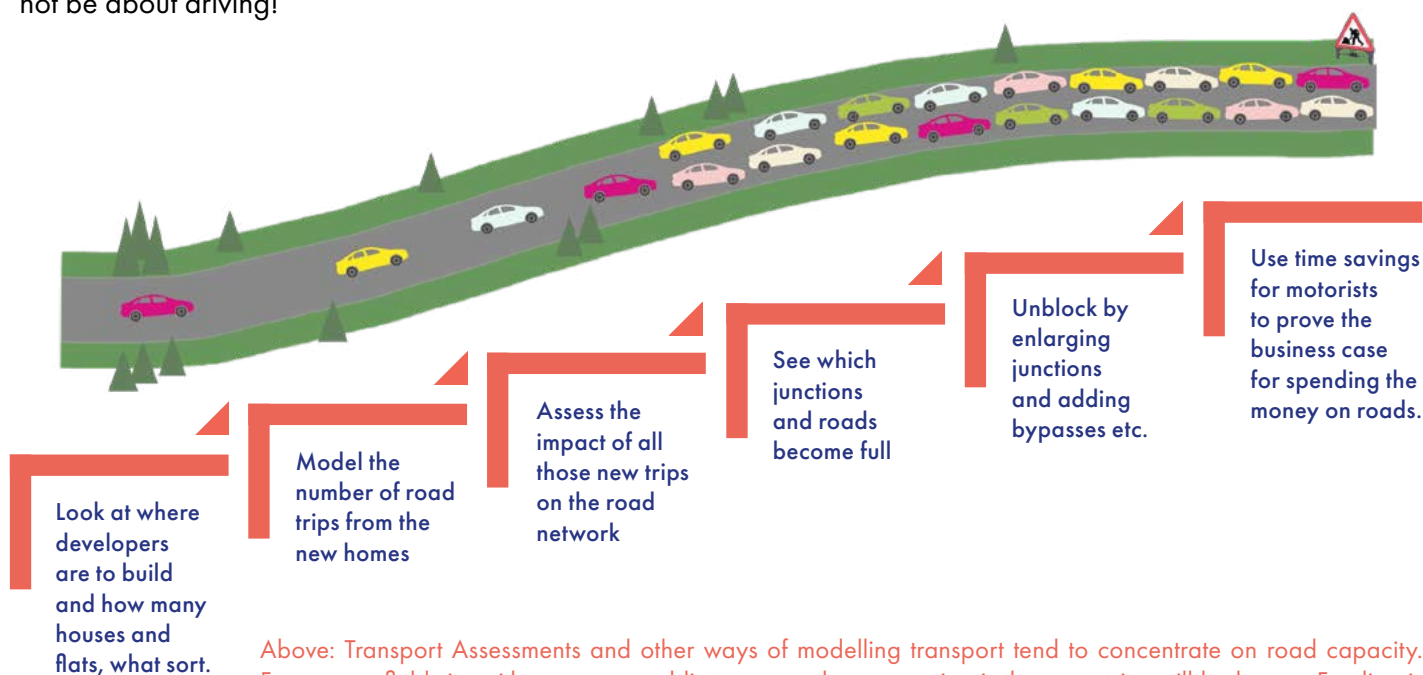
not be about driving!

Look at where developers are to build and how many houses and flats, what sort.

Model the number of road trips from the new homes

Assess the impact of all those new trips on the road network

See which junctions and roads become full

Unblock by enlarging junctions and adding bypasses etc.

Use time savings for motorists to prove the business case for spending the money on roads.

Above: Transport Assessments and other ways of modelling transport tend to concentrate on road capacity. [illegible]